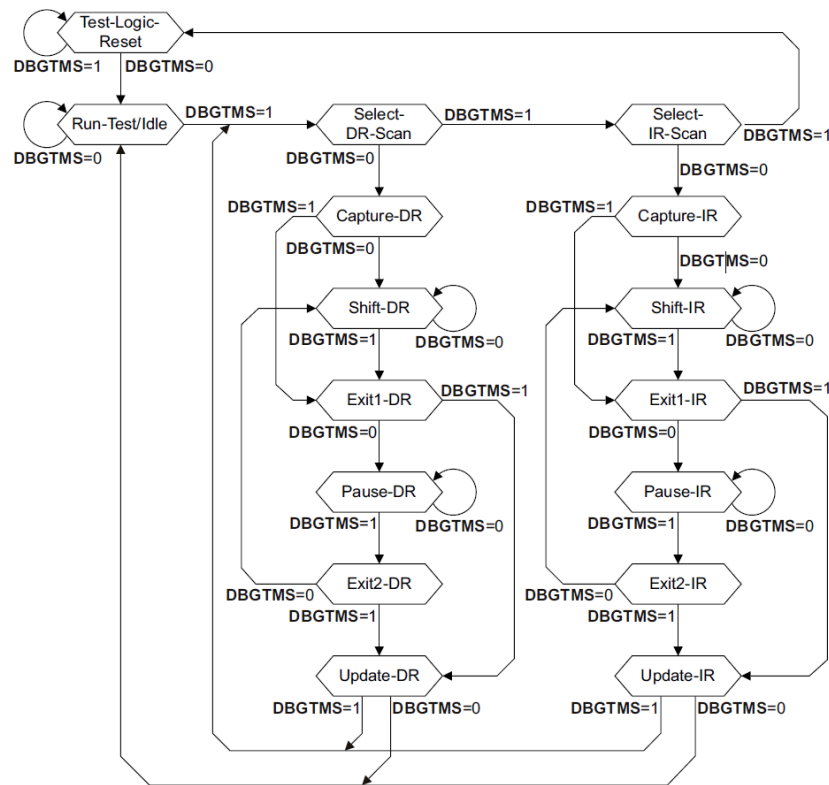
Test-Logic-Reset
DBGTMS=1
DBGTMS=0
Run-Test/Idle
DBGTMS=0
DBGTMS=1
Select-DR-Scan
DBGTMS=1
Select-IR-Scan
DBGTMS=1
DBGTMS=0
DBGTMS=0
DBGTMS=1
Capture-DR
DBGTMS=1
Capture-IR
DBGTMS=0
DBGTMS=0
Shift-DR
DBGTMS=0
Shift-IR
DBGTMS=0
DBGTMS=1
DBGTMS=1
Exit1-DR
DBGTMS=1
Exit1-IR
DBGTMS=1
DBGTMS=0
DBGTMS=0
Pause-DR
DBGTMS=0
Pause-IR
DBGTMS=0
DBGTMS=1
DBGTMS=1
Exit2-DR
DBGTMS=0
Exit2-IR
DBGTMS=0
DBGTMS=1
DBGTMS=1
Update-DR
Update-IR
DBGTMS=1
DBGTMS=0
DBGTMS=1
DBGTMS=0